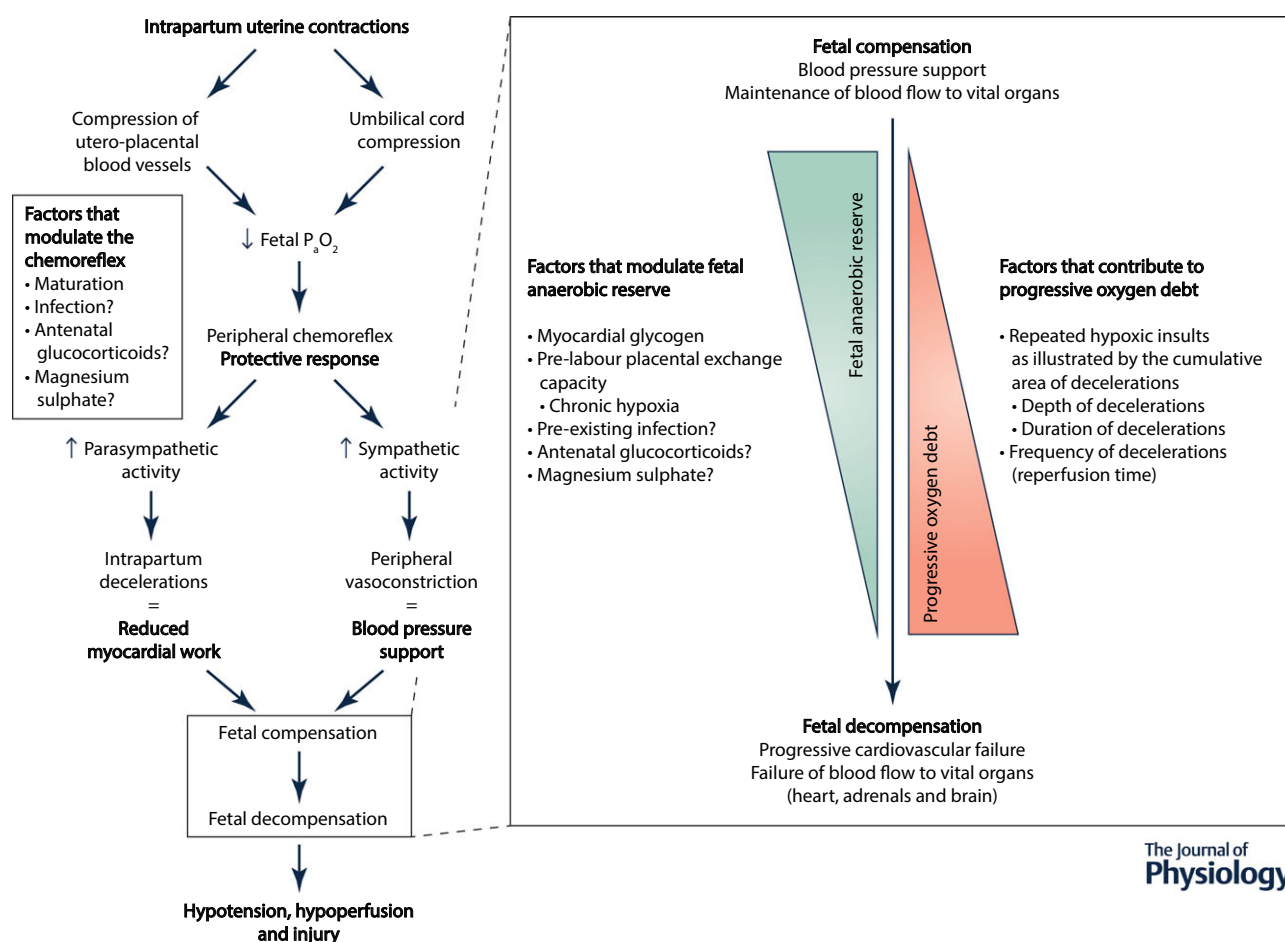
Intrapartum uterine contractions

Compression of utero-placental blood vessels

Umbilical cord compression

Factors that modulate the chemoreflex
• Maturation
• Infection?
• Antenatal glucocorticoids?
• Magnesium sulphate?

↓ Fetal $P_aO_2$

Peripheral chemoreflex
Protective response

↑ Parasympathetic activity

↑ Sympathetic activity

Intrapartum decelerations
=
Reduced myocardial work

Peripheral vasoconstriction
=
Blood pressure support

Fetal compensation

Fetal decompensation

Hypotension, hypoperfusion and injury

Fetal compensation
Blood pressure support
Maintenance of blood flow to vital organs

Factors that modulate fetal anaerobic reserve

• Myocardial glycogen
• Pre-labour placental exchange capacity
• Chronic hypoxia
• Pre-existing infection?
• Antenatal glucocorticoids?
• Magnesium sulphate?

Fetal anaerobic reserve

Progressive oxygen debt

Factors that contribute to progressive oxygen debt

• Repeated hypoxic insults as illustrated by the cumulative area of decelerations
• Depth of decelerations
• Duration of decelerations
• Frequency of decelerations (reperfusion time)

Fetal decompensation
Progressive cardiovascular failure
Failure of blood flow to vital organs
(heart, adrenals and brain)

The Journal of Physiology